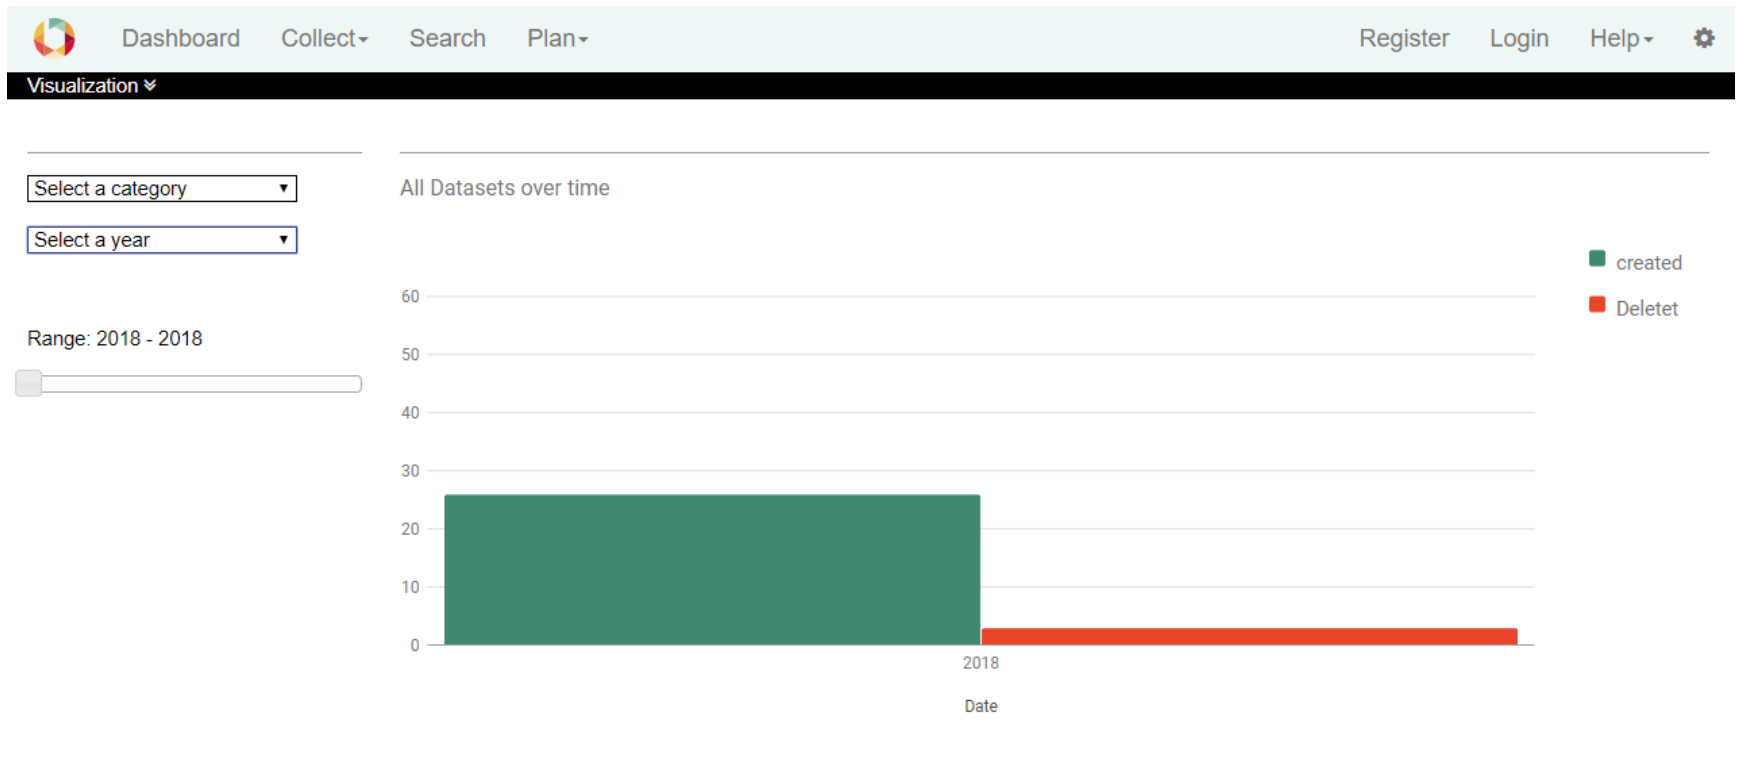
Dashboard Collect▾ Search Plan▾ Register Login Help▾

Visualization ≫

Select a category ▾

Select a year ▾

Range: 2018 - 2018

All Datasets over time

created
Deletet

60
50
40
30
20
10
0

2018

Date